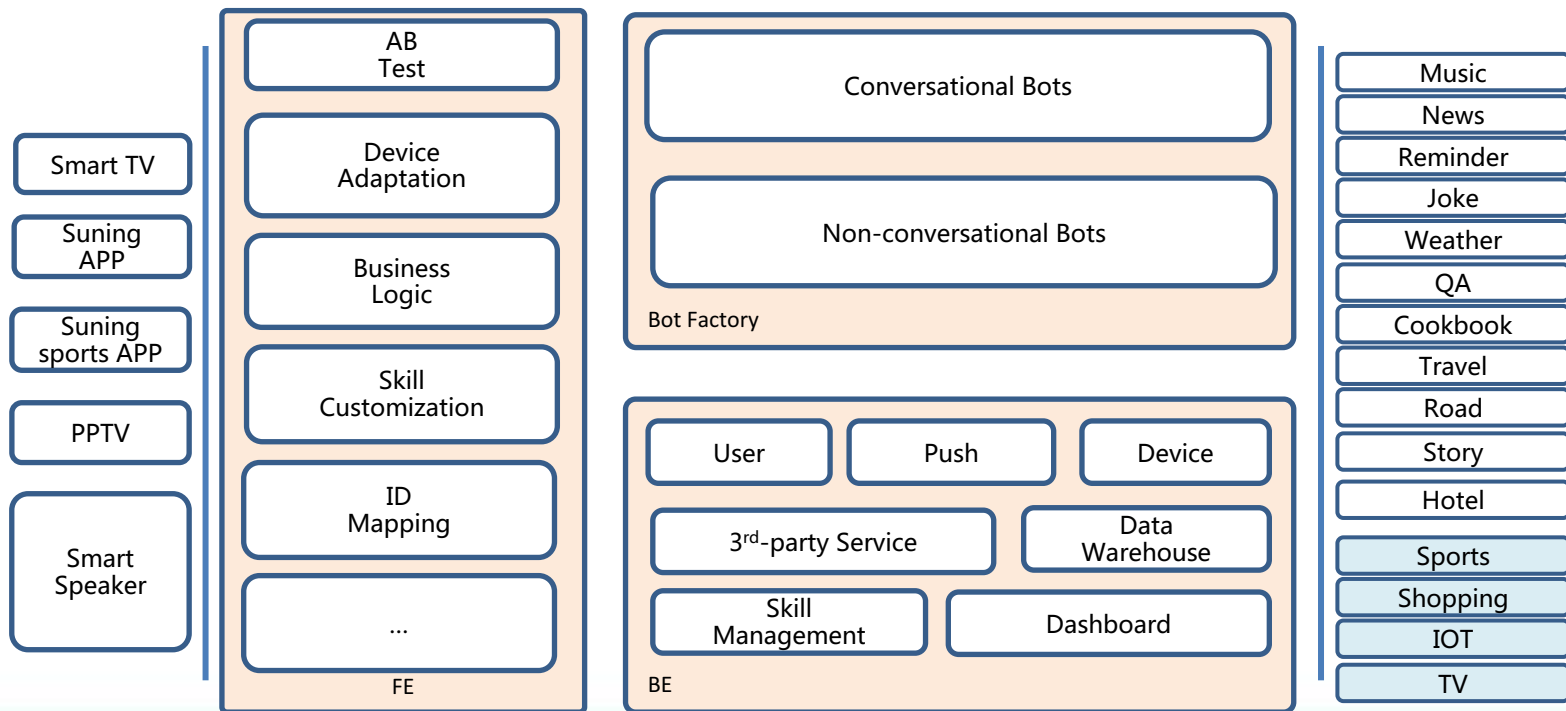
Smart TV

Suning APP

Suning sports APP

PPTV

Smart Speaker

AB Test

Device Adaptation

Business Logic

Skill Customization

ID Mapping

...

FE

Conversational Bots

Non-conversational Bots

Bot Factory

User

Push

Device

3$^{rd}$-party Service

Data Warehouse

Skill Management

Dashboard

BE

Music

News

Reminder

Joke

Weather

QA

Cookbook

Travel

Road

Story

Hotel

Sports

Shopping

IOT

TV